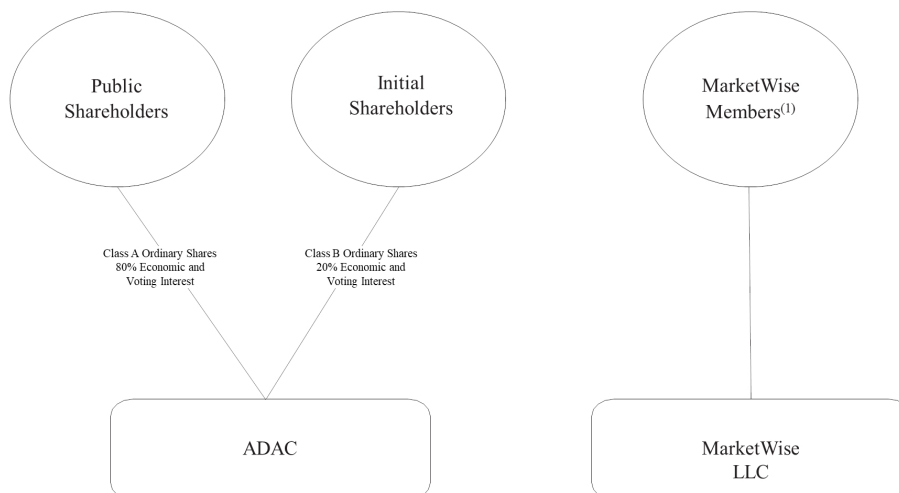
Public Shareholders

Initial Shareholders

MarketWise Members$^{(1)}$

Class A Ordinary Shares
80% Economic and
Voting Interest

Class B Ordinary Shares
20% Economic and
Voting Interest

ADAC

MarketWise LLC